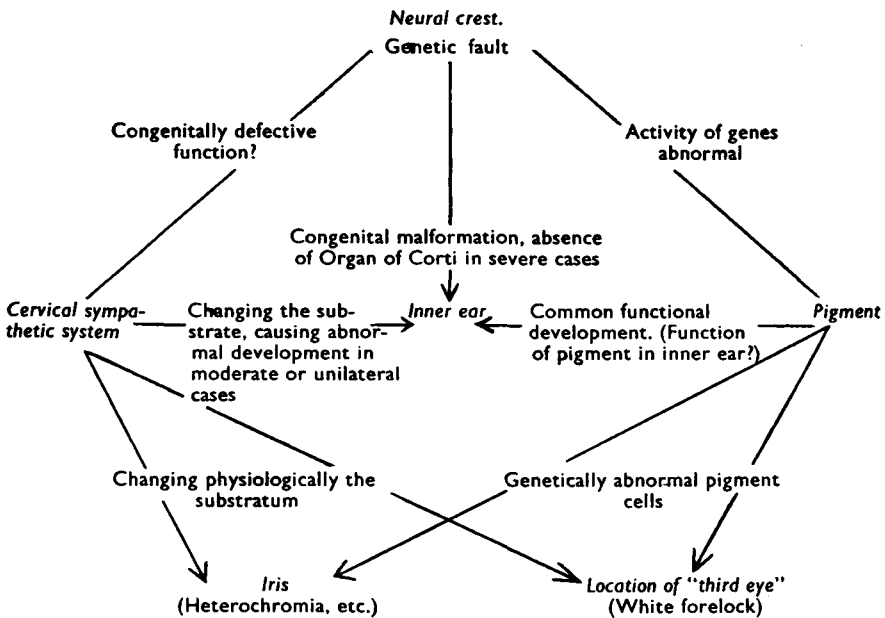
*Neural crest.*
Genetic fault

Congenitally defective function?

Activity of genes abnormal

Congenital malformation, absence of Organ of Corti in severe cases

*Cervical sympathetic system*

Changing the substrate, causing abnormal development in moderate or unilateral cases

*Inner ear*

Common functional development. (Function of pigment in inner ear?)

*Pigment*

Changing physiologically the substratum

Genetically abnormal pigment cells

*Iris*
(Heterochromia, etc.)

*Location of "third eye"*
(White forelock)